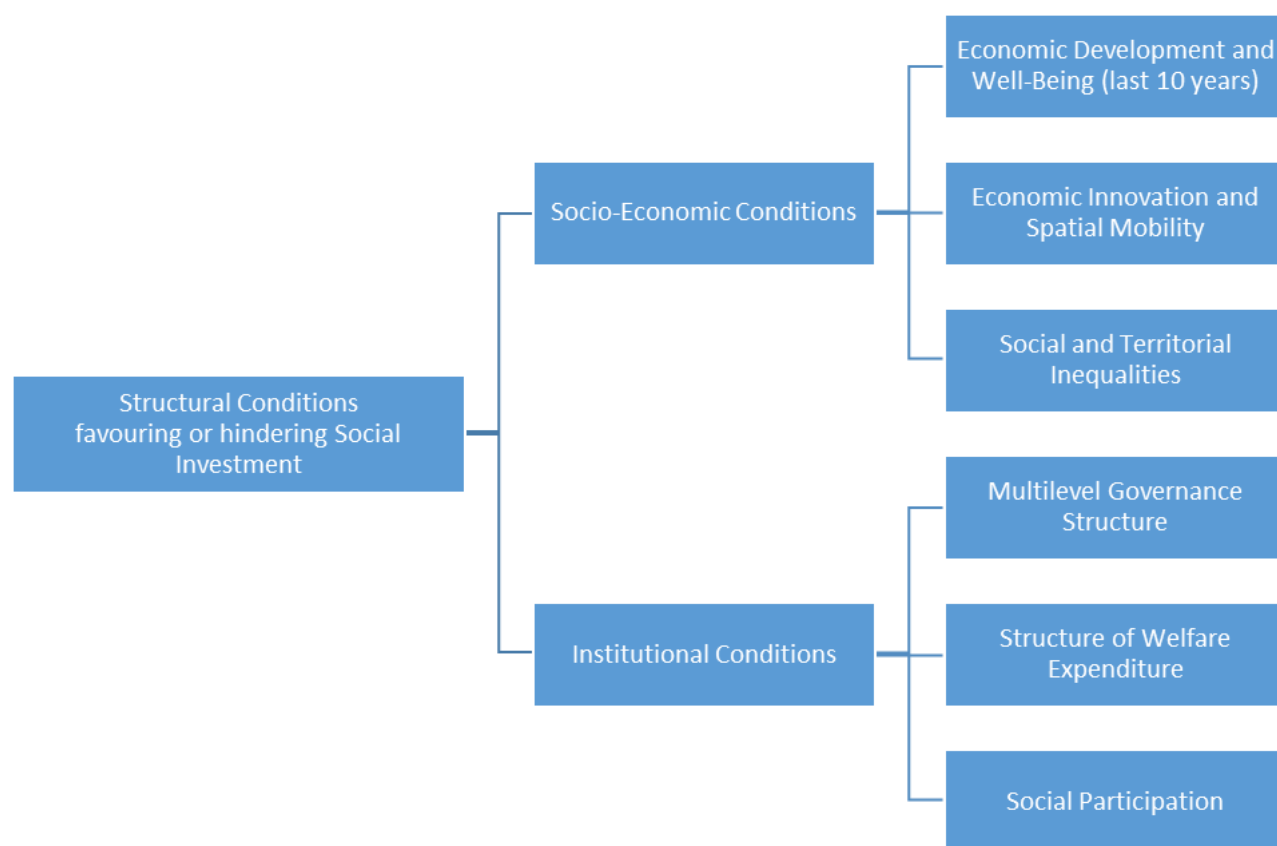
Structural Conditions favouring or hindering Social Investment

Socio-Economic Conditions

Economic Development and Well-Being (last 10 years)

Economic Innovation and Spatial Mobility

Social and Territorial Inequalities

Institutional Conditions

Multilevel Governance Structure

Structure of Welfare Expenditure

Social Participation